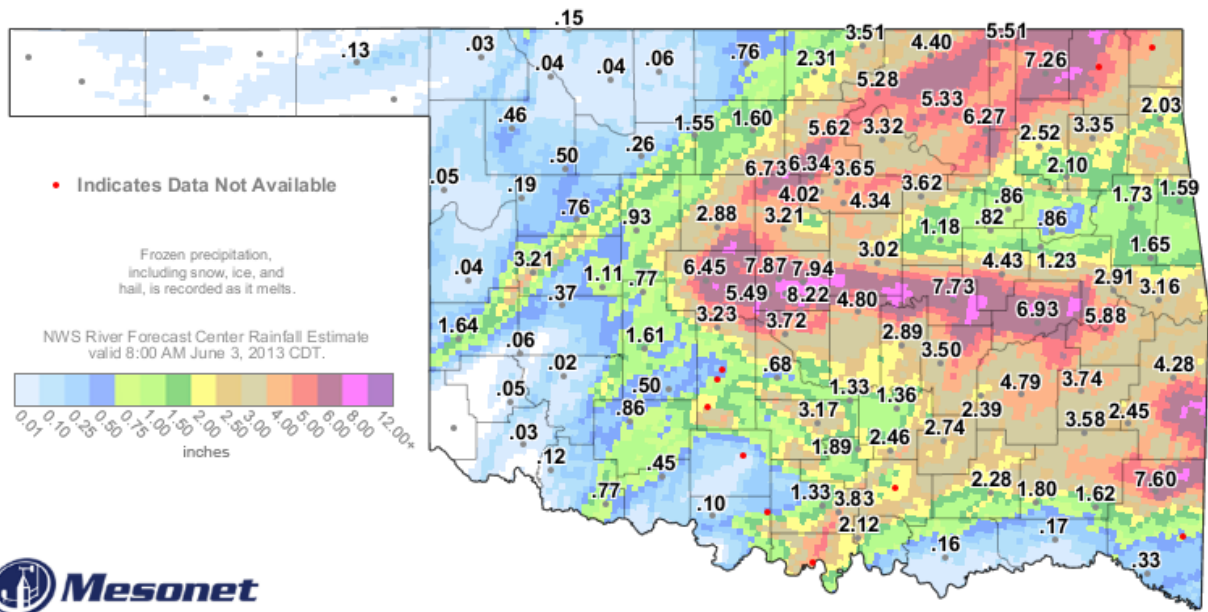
.15
.13
.03
.04
.04
.06
.76
2.31
3.51
4.40
5.51
7.26
5.28
5.33
2.03
.46
1.55
1.60
5.62
3.32
6.27
2.52
3.35
.50
.26
2.10
6.73
6.34
3.65
3.62
• Indicates Data Not Available
.05
.19
4.02
4.34
.86
1.73
1.59
.76
.93
2.88
3.21
.82
.86
1.18
1.65
3.02
Frozen precipitation, including snow, ice, and hail, is recorded as it melts.
.04
3.21
1.11
.77
6.45
7.87
7.94
4.43
1.23
2.91
3.16
.37
5.49
8.22
4.80
7.73
6.93
5.88
3.23
3.72
NWS River Forecast Center Rainfall Estimate valid 8:00 AM June 3, 2013 CDT.
1.64
1.61
2.89
.06
3.50
.02
.68
4.28
.05
.50
1.33
1.36
4.79
3.74
.86
3.17
2.39
3.58
2.45
0.01
0.10
0.25
0.50
0.75
1.00
1.50
2.00
2.50
3.00
4.00
5.00
6.00
8.00
12.00+
.03
2.46
2.74
1.89
inches
.12
.45
.77
7.60
2.28
1.80
1.62
1.33
3.83
.10
2.12
.17
.16
.33
Mesonet